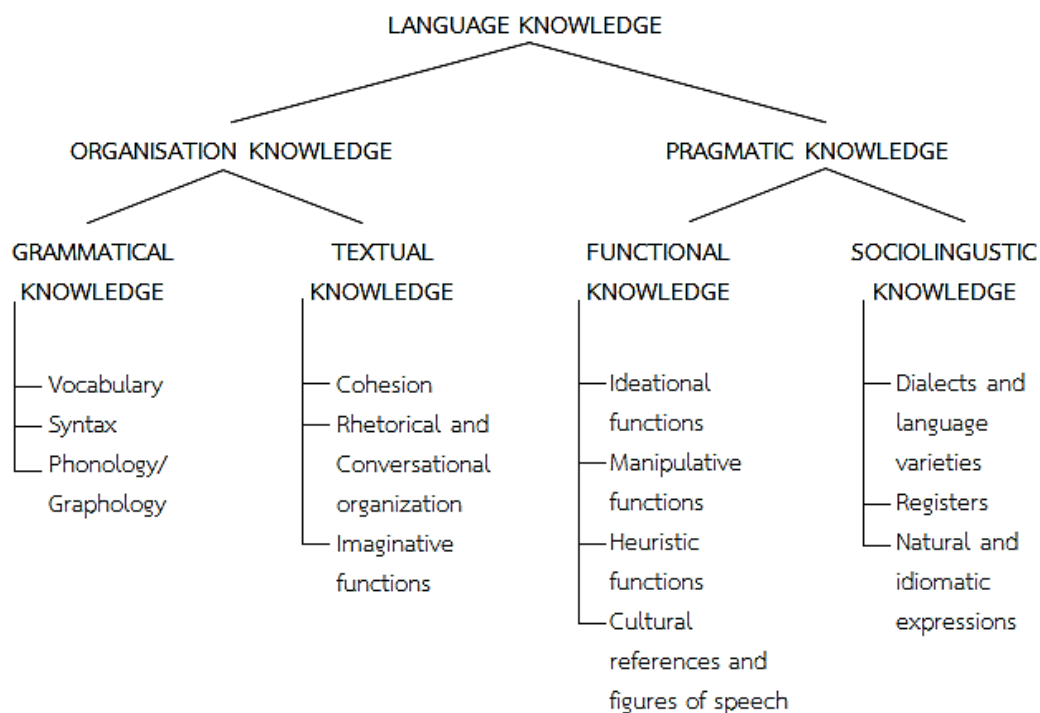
LANGUAGE KNOWLEDGE

ORGANISATION KNOWLEDGE

PRAGMATIC KNOWLEDGE

GRAMMATICAL KNOWLEDGE

Vocabulary
Syntax
Phonology/ Graphology

TEXTUAL KNOWLEDGE

Cohesion
Rhetorical and Conversational organization
Imaginative functions

FUNCTIONAL KNOWLEDGE

Ideational functions
Manipulative functions
Heuristic functions
Cultural references and figures of speech

SOCIOLINGUSTIC KNOWLEDGE

Dialects and language varieties
Registers
Natural and idiomatic expressions